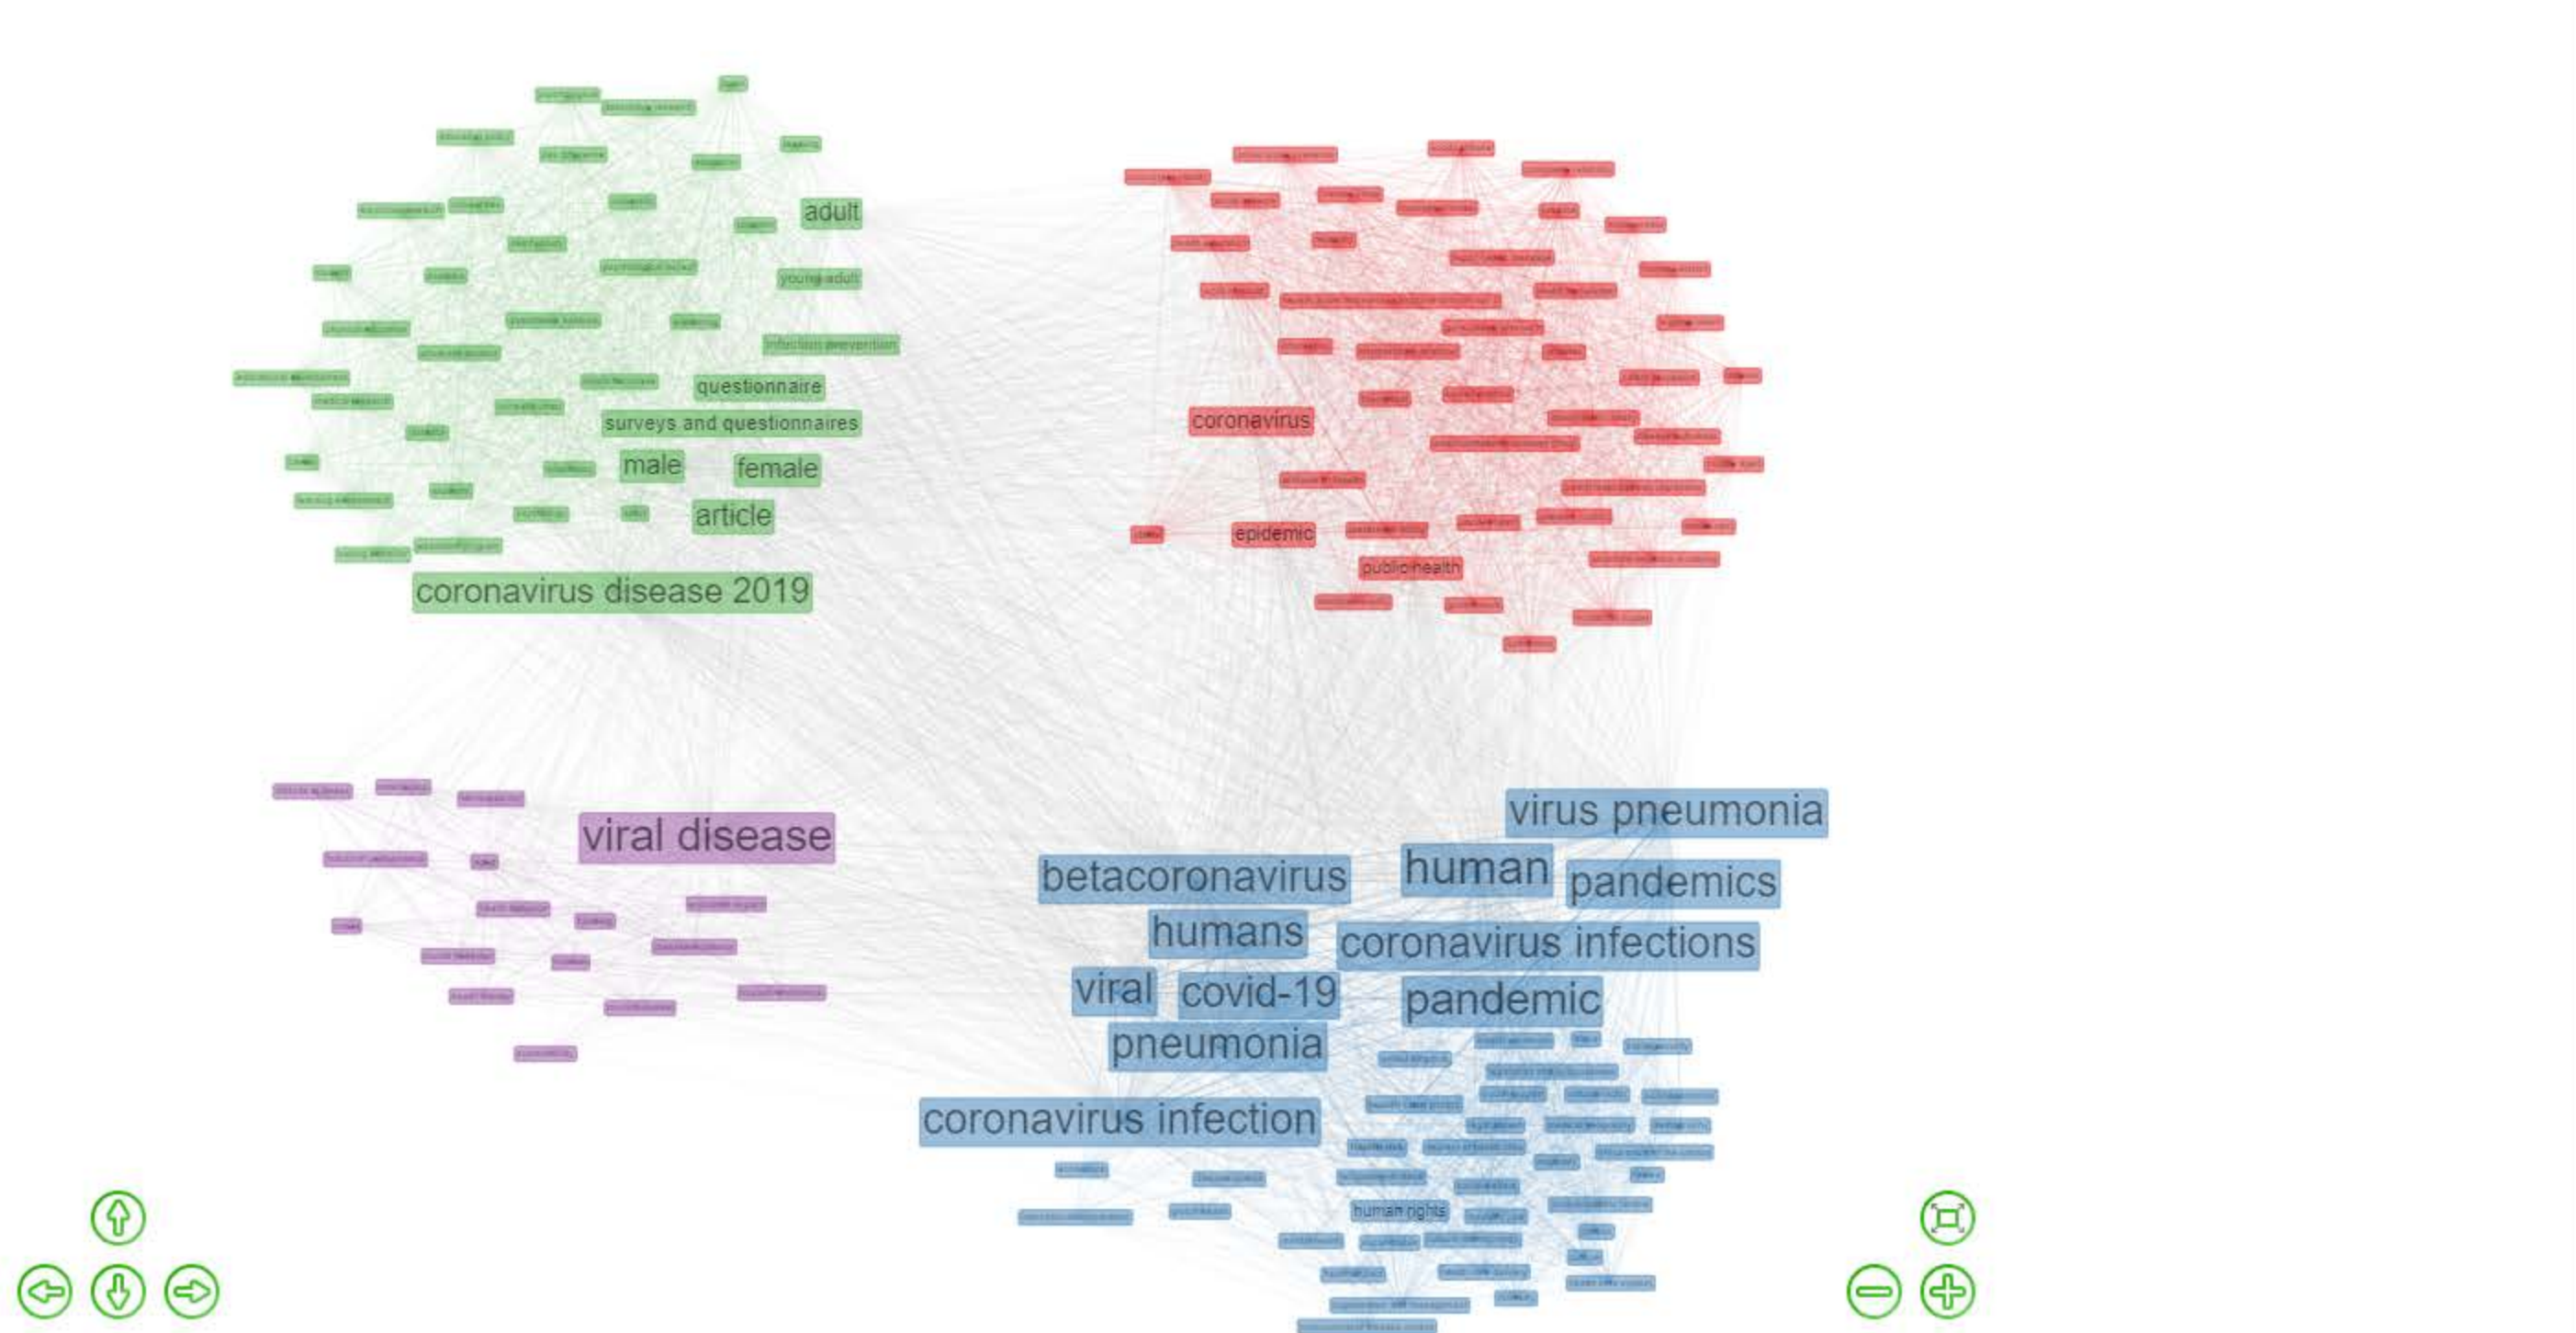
adult
young adult
infection prevention
questionnaire
surveys and questionnaires
male
female
article
coronavirus disease 2019

coronavirus
epidemic
public health

viral disease

virus pneumonia
betacoronavirus
human
pandemics
humans
coronavirus infections
viral
covid-19
pandemic
pneumonia
coronavirus infection
human rights